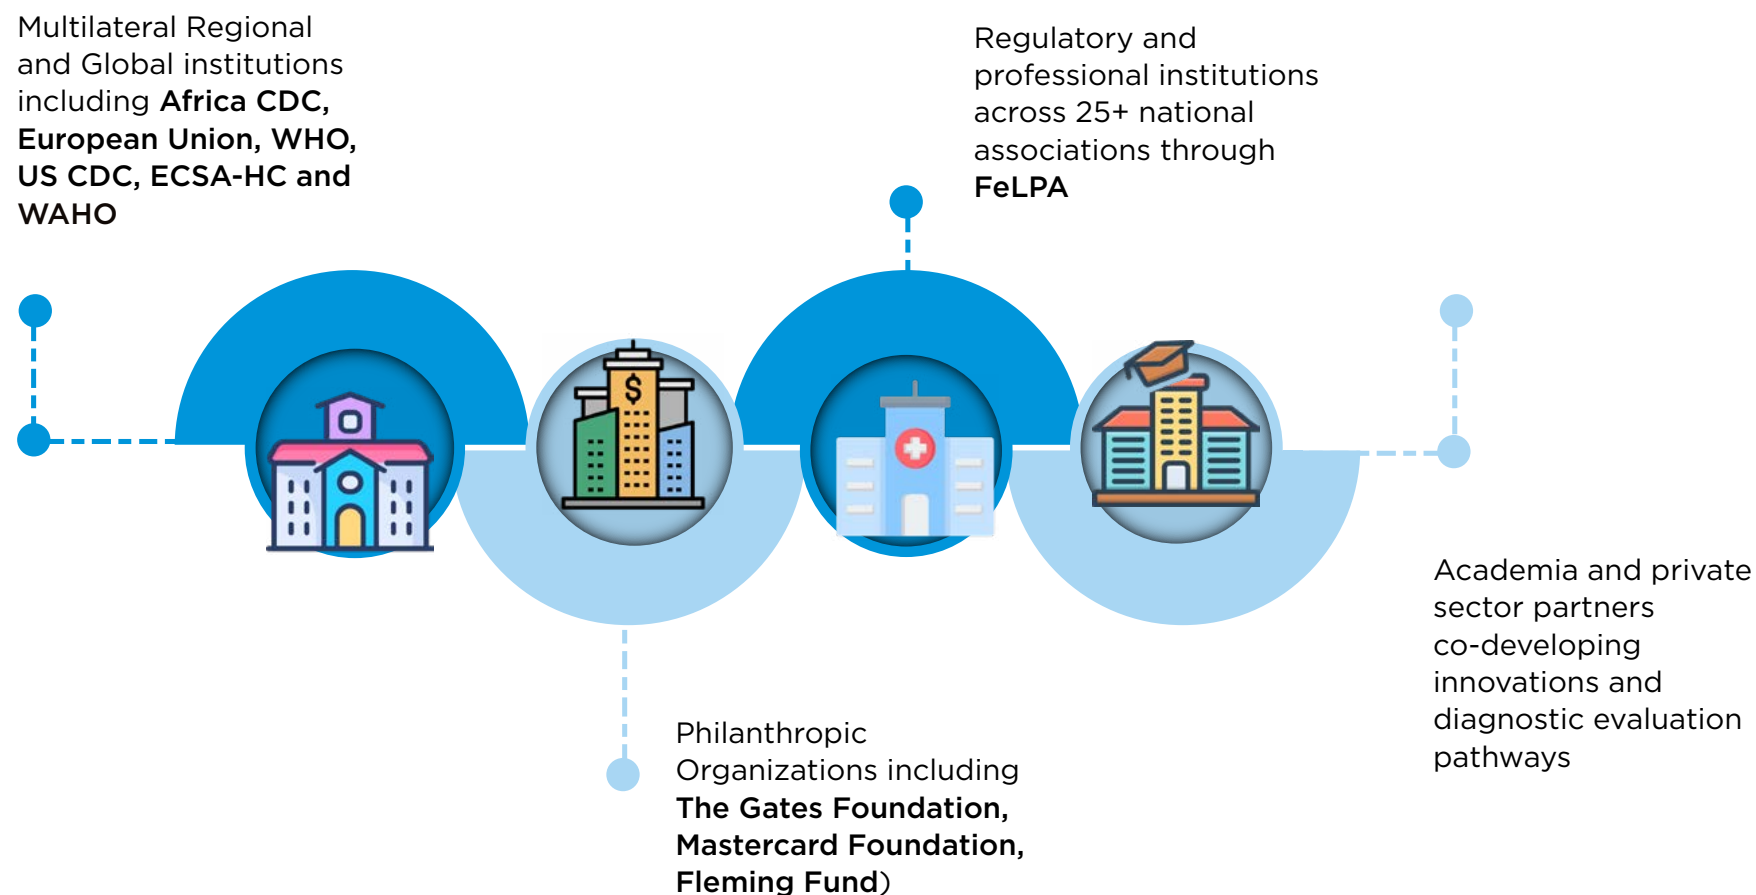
Multilateral Regional and Global institutions including **Africa CDC, European Union, WHO, US CDC, ECSA-HC and WAHO**

Regulatory and professional institutions across 25+ national associations through **FeLPA**

Philanthropic Organizations including **The Gates Foundation, Mastercard Foundation, Fleming Fund**)

Academia and private sector partners co-developing innovations and diagnostic evaluation pathways